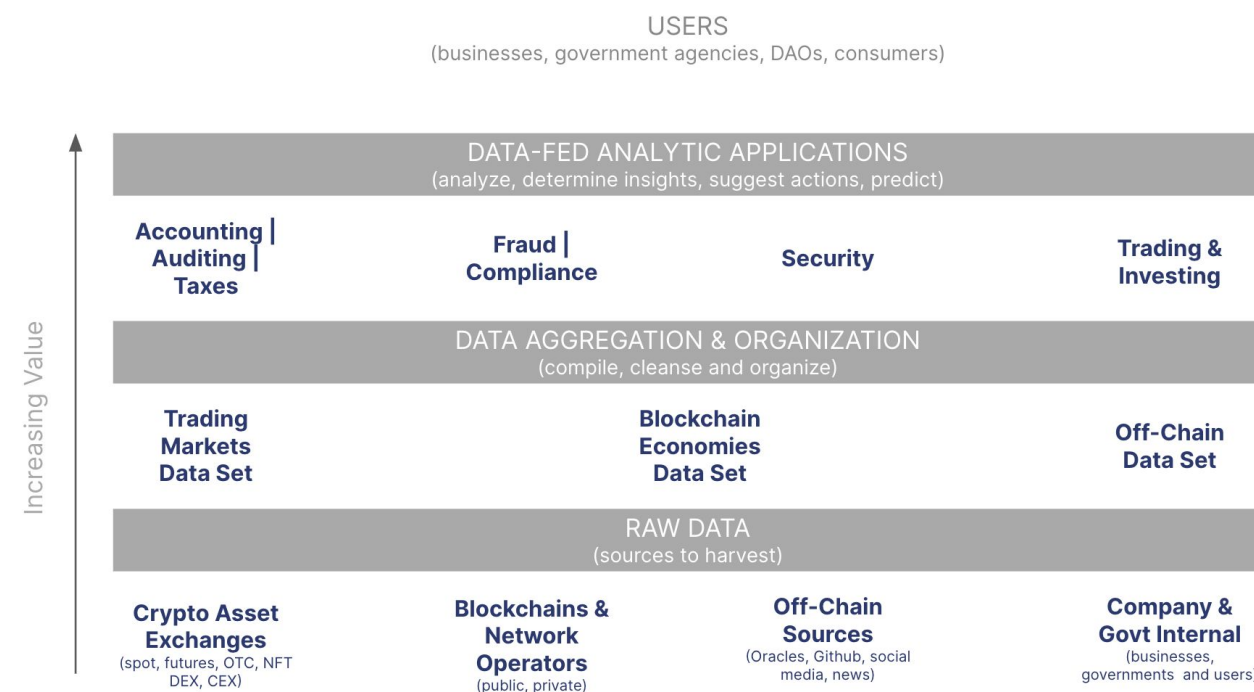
USERS
(businesses, government agencies, DAOs, consumers)

Increasing Value

DATA-FED ANALYTIC APPLICATIONS
(analyze, determine insights, suggest actions, predict)

Accounting | Auditing | Taxes

Fraud | Compliance

Security

Trading & Investing

DATA AGGREGATION & ORGANIZATION
(compile, cleanse and organize)

Trading Markets Data Set

Blockchain Economies Data Set

Off-Chain Data Set

RAW DATA
(sources to harvest)

Crypto Asset Exchanges
(spot, futures, OTC, NFT DEX, CEX)

Blockchains & Network Operators
(public, private)

Off-Chain Sources
(Oracles, Github, social media, news)

Company & Govt Internal
(businesses, governments and users)